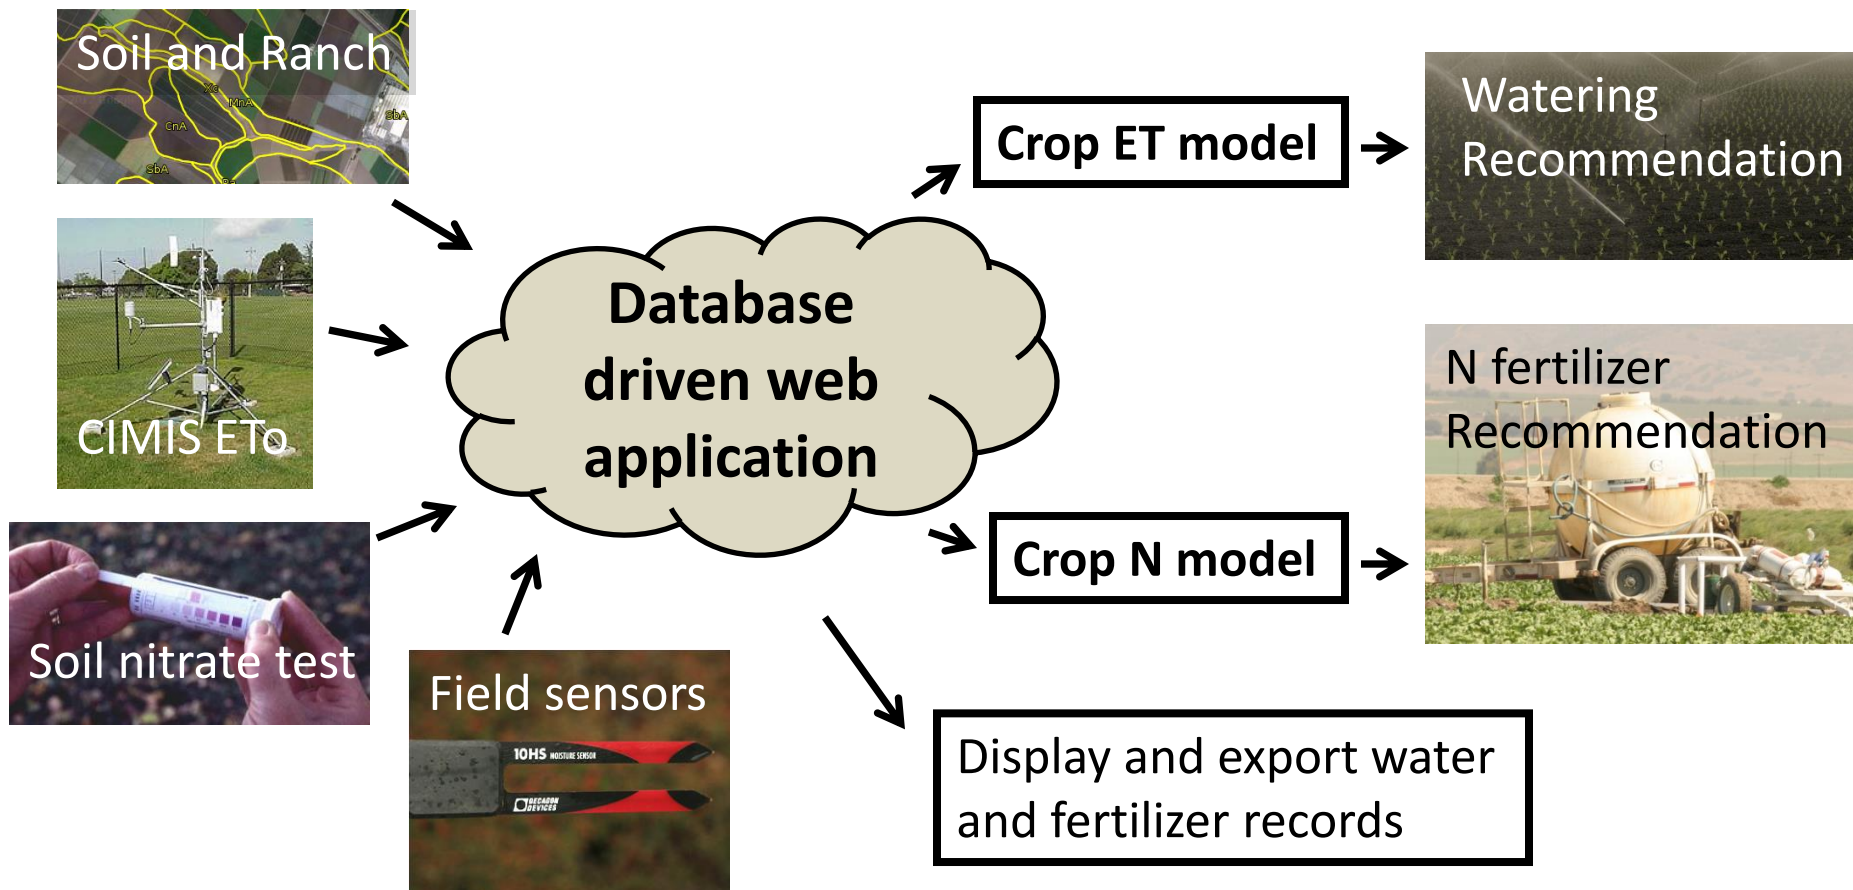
Soil and Ranch

CnA

MnA

SbA

CIMIS ETo

Soil nitrate test

Field sensors

10HS MOISTURE SENSOR

DECAGON DEVICES

Database driven web application

Crop ET model

Watering Recommendation

N fertilizer Recommendation

Crop N model

Display and export water and fertilizer records